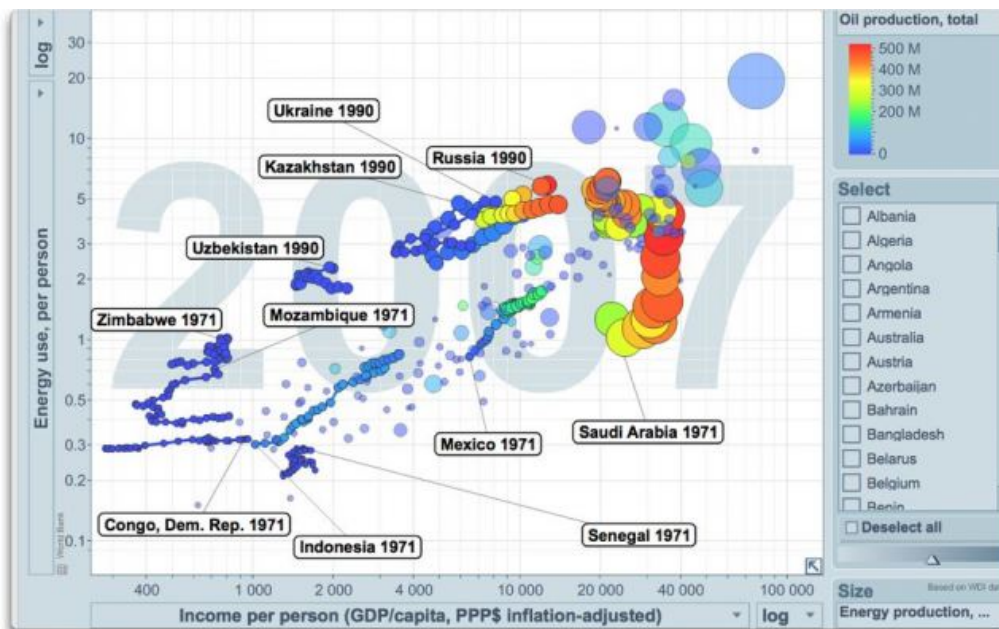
log

30
20
10
5
3
2
1
0.5
0.3
0.2
0.1

Energy use, per person

2007

Ukraine 1990
Russia 1990
Kazakhstan 1990
Uzbekistan 1990
Zimbabwe 1971
Mozambique 1971
Mexico 1971
Saudi Arabia 1971
Congo, Dem. Rep. 1971
Indonesia 1971
Senegal 1971

400
1 000
2 000
4 000
10 000
20 000
40 000
100 000

Income per person (GDP/capita, PPP$ inflation-adjusted)
log

Oil production, total
500 M
400 M
300 M
200 M
0

Select
Albania
Algeria
Angola
Argentina
Armenia
Australia
Austria
Azerbaijan
Bahrain
Bangladesh
Belarus
Belgium
Benin
Deselect all

Size
Based on WDI da
Energy production, ...